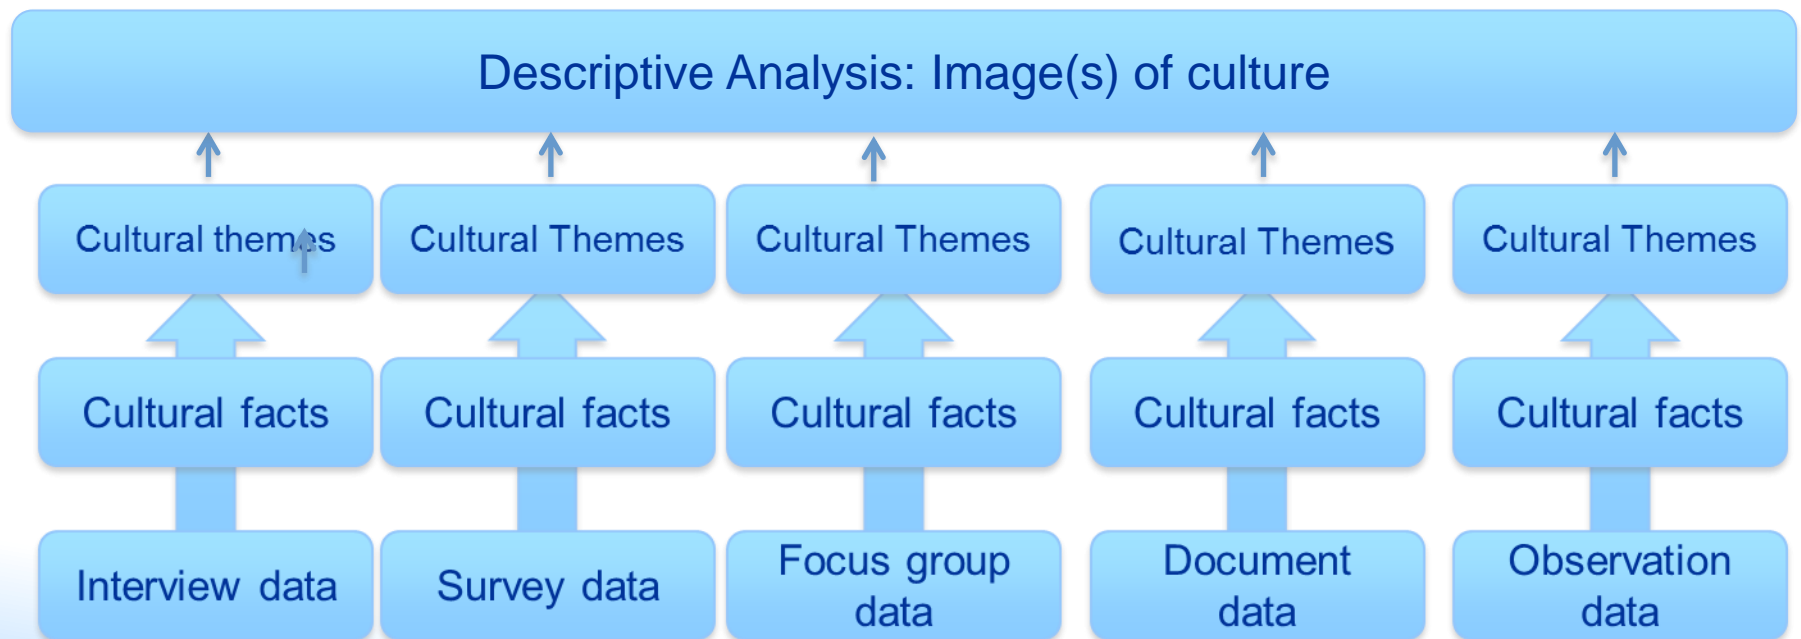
Descriptive Analysis: Image(s) of culture

Cultural themes

Cultural Themes

Cultural Themes

Cultural Themes

Cultural Themes

Cultural facts

Cultural facts

Cultural facts

Cultural facts

Cultural facts

Interview data

Survey data

Focus group data

Document data

Observation data